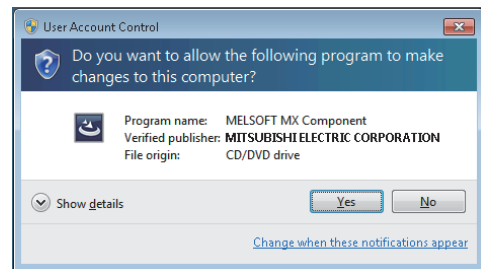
User Account Control

Do you want to allow the following program to make changes to this computer?

Program name: MELSOFT MX Component
Verified publisher: MITSUBISHI ELECTRIC CORPORATION
File origin: CD/DVD drive

Show details

Yes

No

Change when these notifications appear